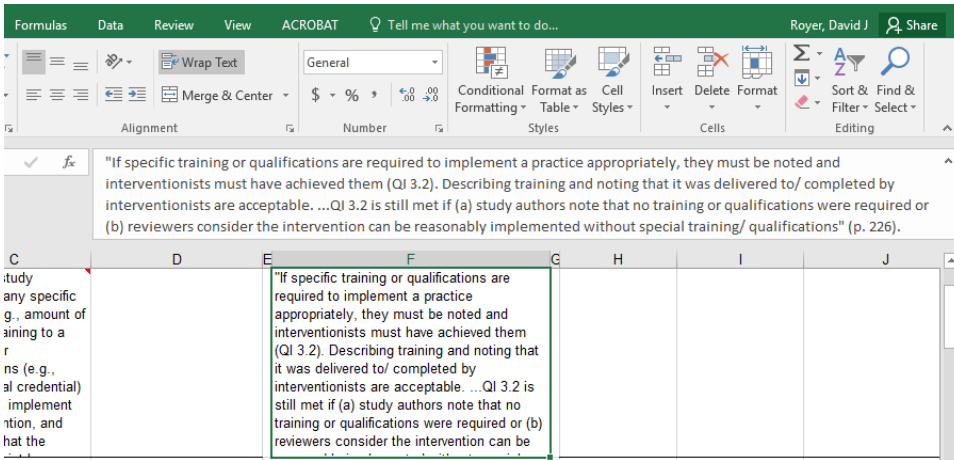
Formulas Data Review View ACROBAT Tell me what you want to do... Royer, David J Share

Wrap Text General

Merge & Center $ % , .00 .00

Conditional Formatting Format as Table Cell Styles Insert Delete Format Sort & Filter Find & Select

Alignment Number Styles Cells Editing

fx "If specific training or qualifications are required to implement a practice appropriately, they must be noted and interventionists must have achieved them (QI 3.2). Describing training and noting that it was delivered to/ completed by interventionists are acceptable. ...QI 3.2 is still met if (a) study authors note that no training or qualifications were required or (b) reviewers consider the intervention can be reasonably implemented without special training/ qualifications" (p. 226).

| C | D | E | F | G | H | I | J |
|---|---|---|---|---|---|---|---|
| study any specific g., amount of aining to a r ns (e.g., al credential) implement ntion, and hat the | | | "If specific training or qualifications are required to implement a practice appropriately, they must be noted and interventionists must have achieved them (QI 3.2). Describing training and noting that it was delivered to/ completed by interventionists are acceptable. ...QI 3.2 is still met if (a) study authors note that no training or qualifications were required or (b) reviewers consider the intervention can be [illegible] | | | | |